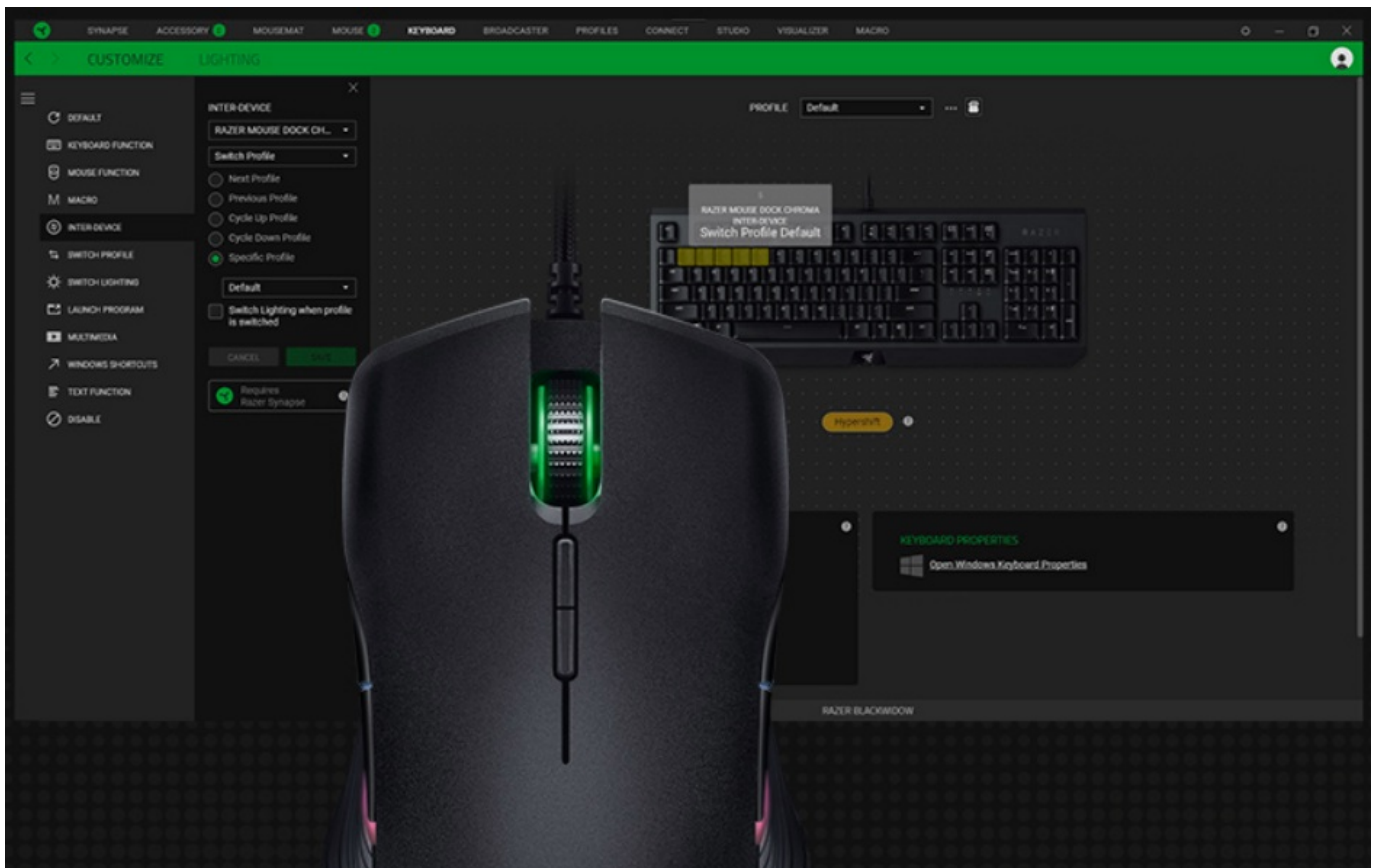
SYNAPSE ACCESSORY MOUSEMAT MOUSE KEYBOARD BROADCASTER PROFILES CONNECT STUDIO VISUALIZER MACRO

CUSTOMIZE LIGHTING

DEFAULT
KEYBOARD FUNCTION
MOUSE FUNCTION
MACRO
INTER-DEVICE
SWITCH PROFILE
SWITCH LIGHTING
LAUNCH PROGRAM
MULTIMEDIA
WINDOWS SHORTCUTS
TEXT FUNCTION
DISABLE

INTER-DEVICE
RAZER MOUSE DOCK CH...
Switch Profile
Next Profile
Previous Profile
Cycle Up Profile
Cycle Down Profile
Specific Profile
Default
Switch Lighting when profile is switched
CANCEL SAVE
Requires Razer Synapse

PROFILE Default

RAZER MOUSE DOCK CHROMA
INTER-DEVICE
Switch Profile Default

RAZER

Hypershift

KEYBOARD PROPERTIES
Open Windows Keyboard Properties

RAZER BLACKWIDOW